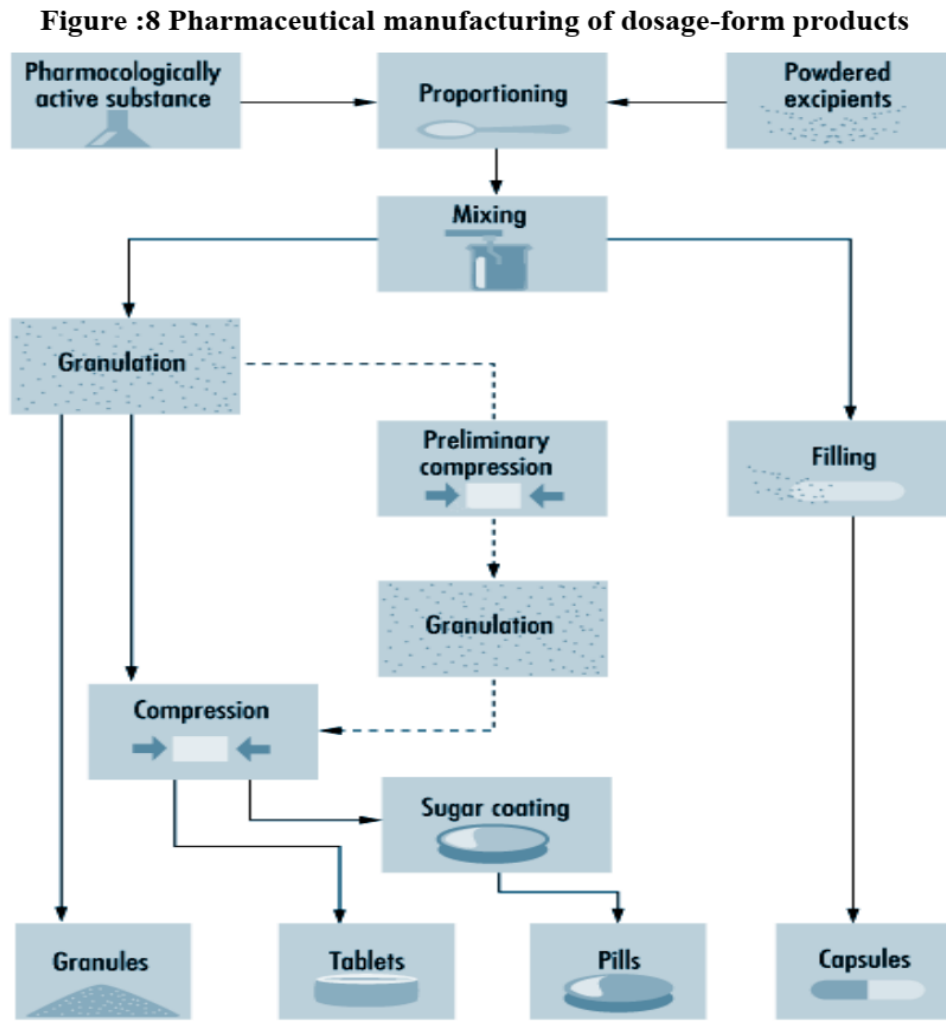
Figure :8 Pharmaceutical manufacturing of dosage-form products

Pharmocologically active substance

Proportioning

Powdered excipients

Mixing

Granulation

Preliminary compression

Filling

Granulation

Compression

Sugar coating

Granules

Tablets

Pills

Capsules